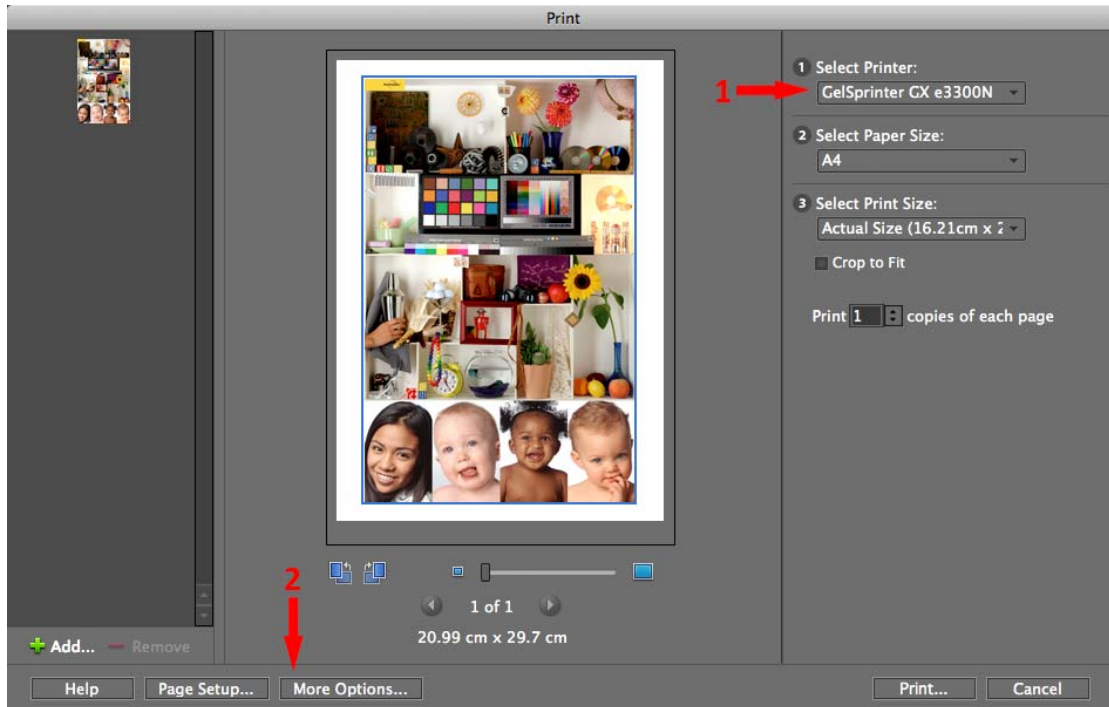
Print

1 Select Printer:
1
GelSprinter GX e3300N

2 Select Paper Size:
A4

3 Select Print Size:
Actual Size (16.21cm x 2

Crop to Fit

Print 1 copies of each page

1 of 1

20.99 cm x 29.7 cm

2

Add... Remove

Help
Page Setup...
More Options...
Print...
Cancel